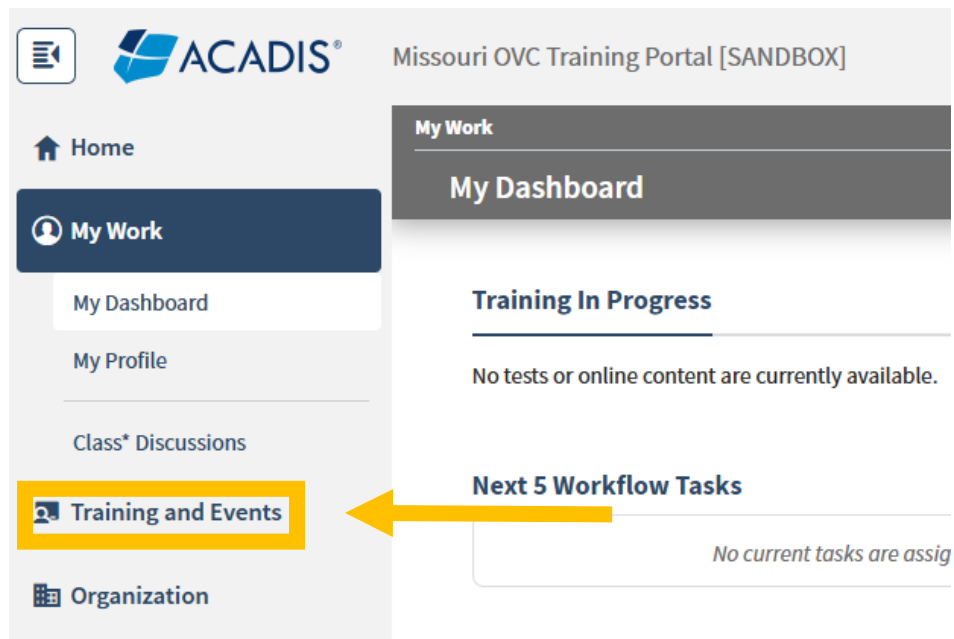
ACADIS®

Missouri OVC Training Portal [SANDBOX]

Home

My Work

My Dashboard

My Profile

Class* Discussions

Training and Events

Organization

My Work

My Dashboard

Training In Progress

No tests or online content are currently available.

Next 5 Workflow Tasks

No current tasks are assig